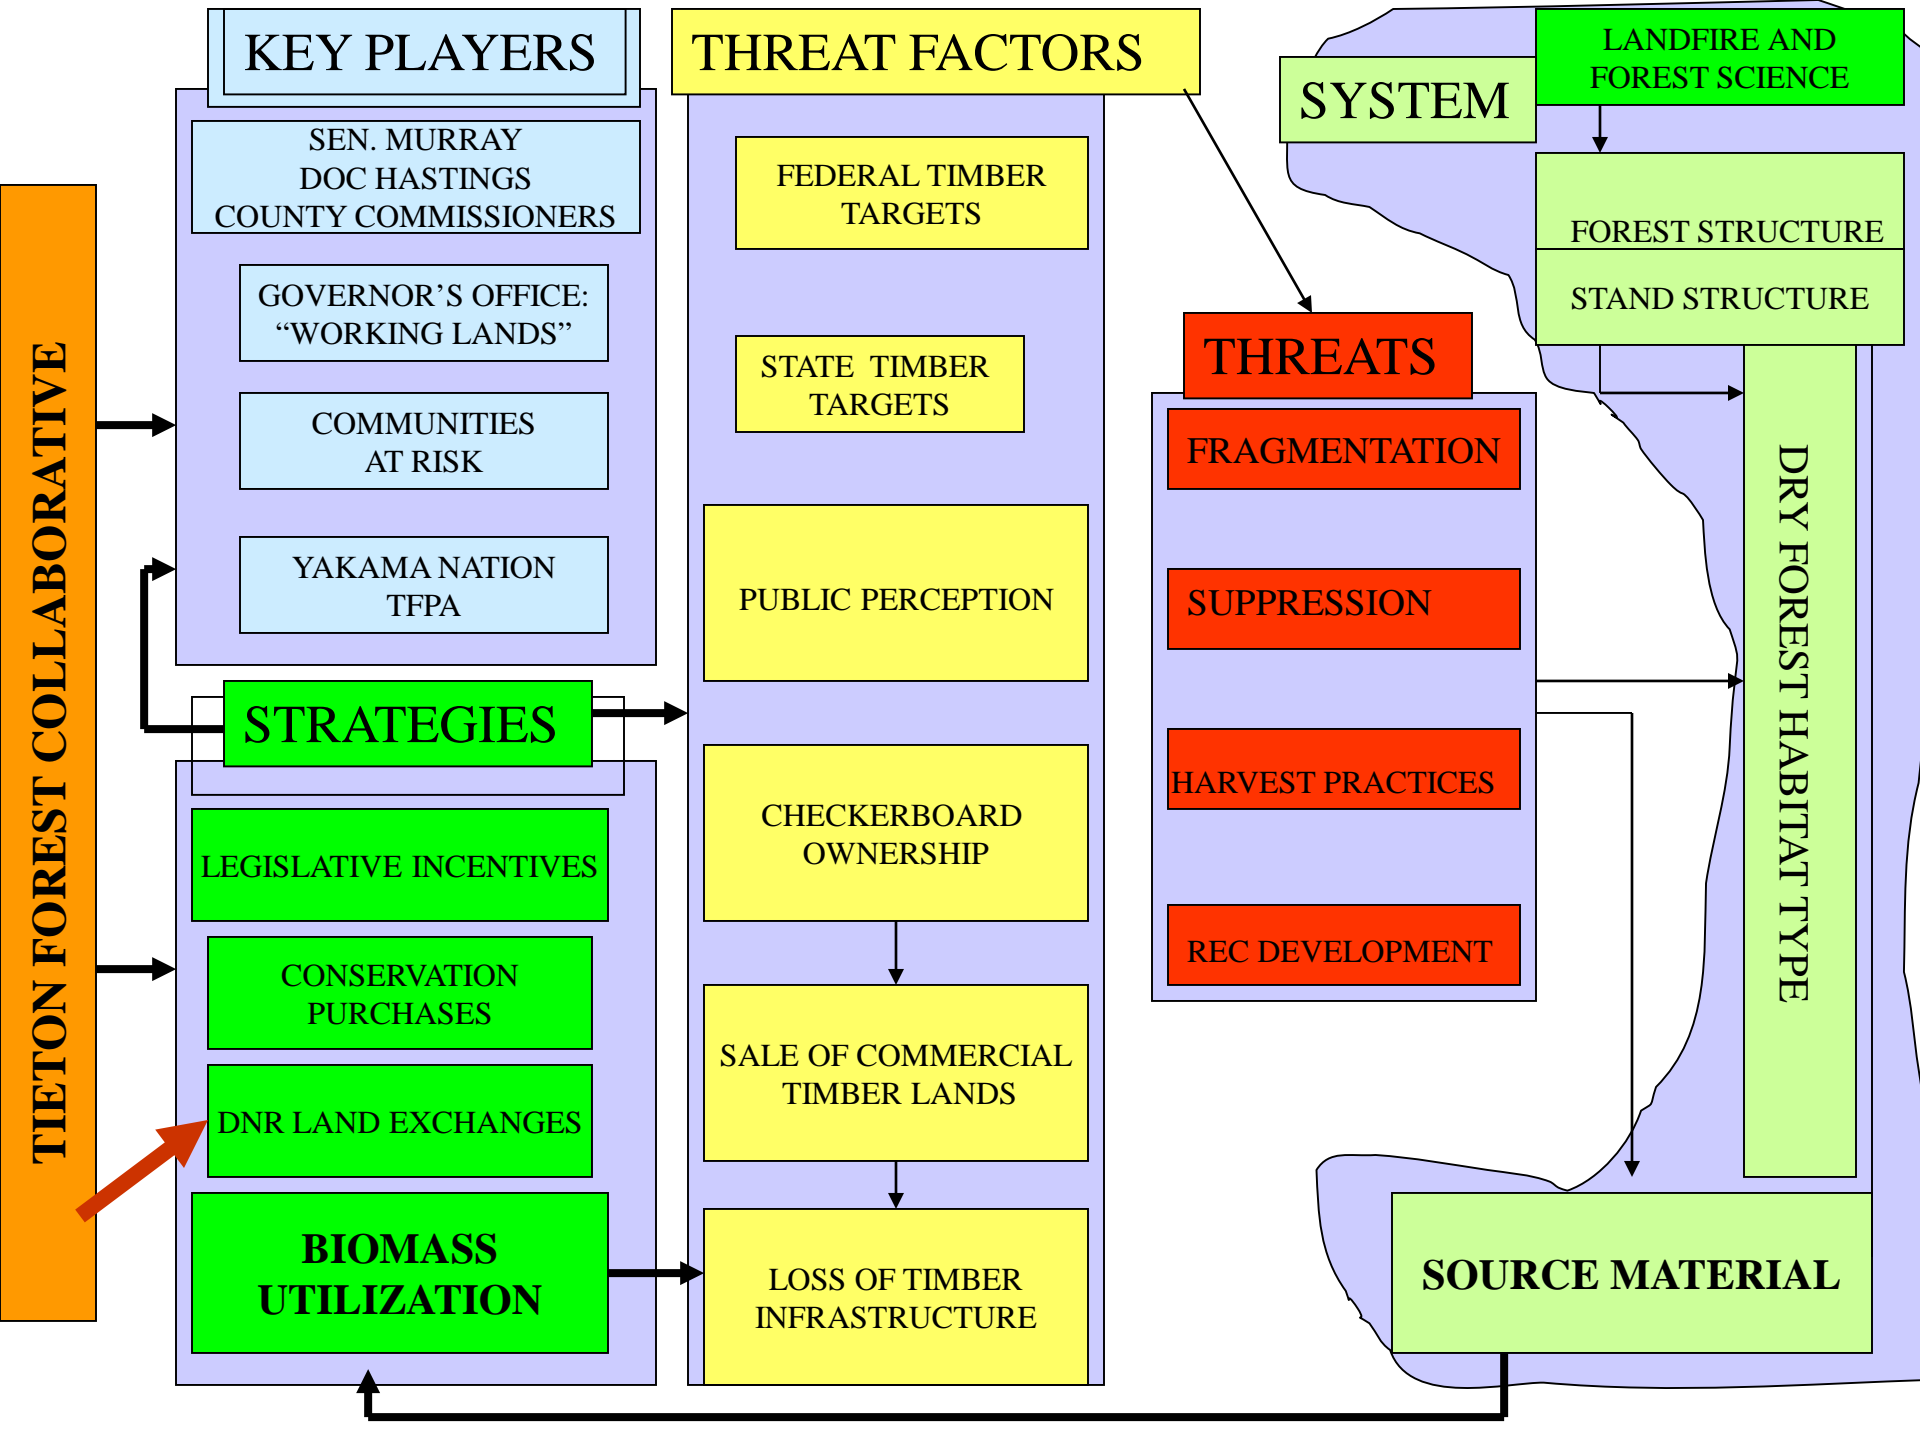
TIETON FOREST COLLABORATIVE

KEY PLAYERS

SEN. MURRAY
DOC HASTINGS
COUNTY COMMISSIONERS

GOVERNOR’S OFFICE: “WORKING LANDS”

COMMUNITIES AT RISK

YAKAMA NATION TFPA

STRATEGIES

LEGISLATIVE INCENTIVES

CONSERVATION PURCHASES

DNR LAND EXCHANGES

BIOMASS UTILIZATION

THREAT FACTORS

FEDERAL TIMBER TARGETS

STATE TIMBER TARGETS

PUBLIC PERCEPTION

CHECKERBOARD OWNERSHIP

SALE OF COMMERCIAL TIMBER LANDS

LOSS OF TIMBER INFRASTRUCTURE

THREATS

FRAGMENTATION

SUPPRESSION

HARVEST PRACTICES

REC DEVELOPMENT

SYSTEM

LANDFIRE AND FOREST SCIENCE

FOREST STRUCTURE

STAND STRUCTURE

DRY FOREST HABITAT TYPE

SOURCE MATERIAL